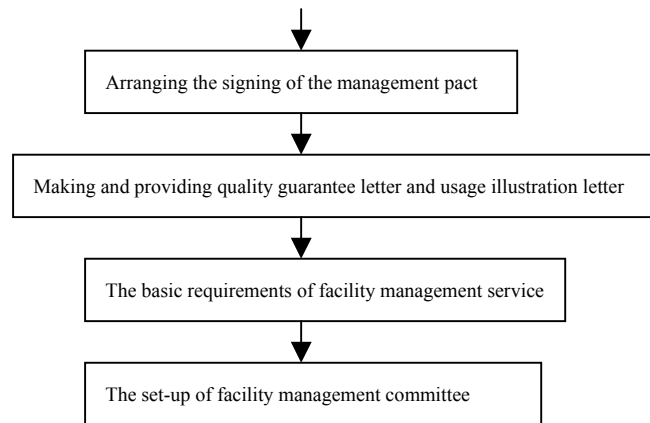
Arranging the signing of the management pact

Making and providing quality guarantee letter and usage illustration letter

The basic requirements of facility management service

The set-up of facility management committee